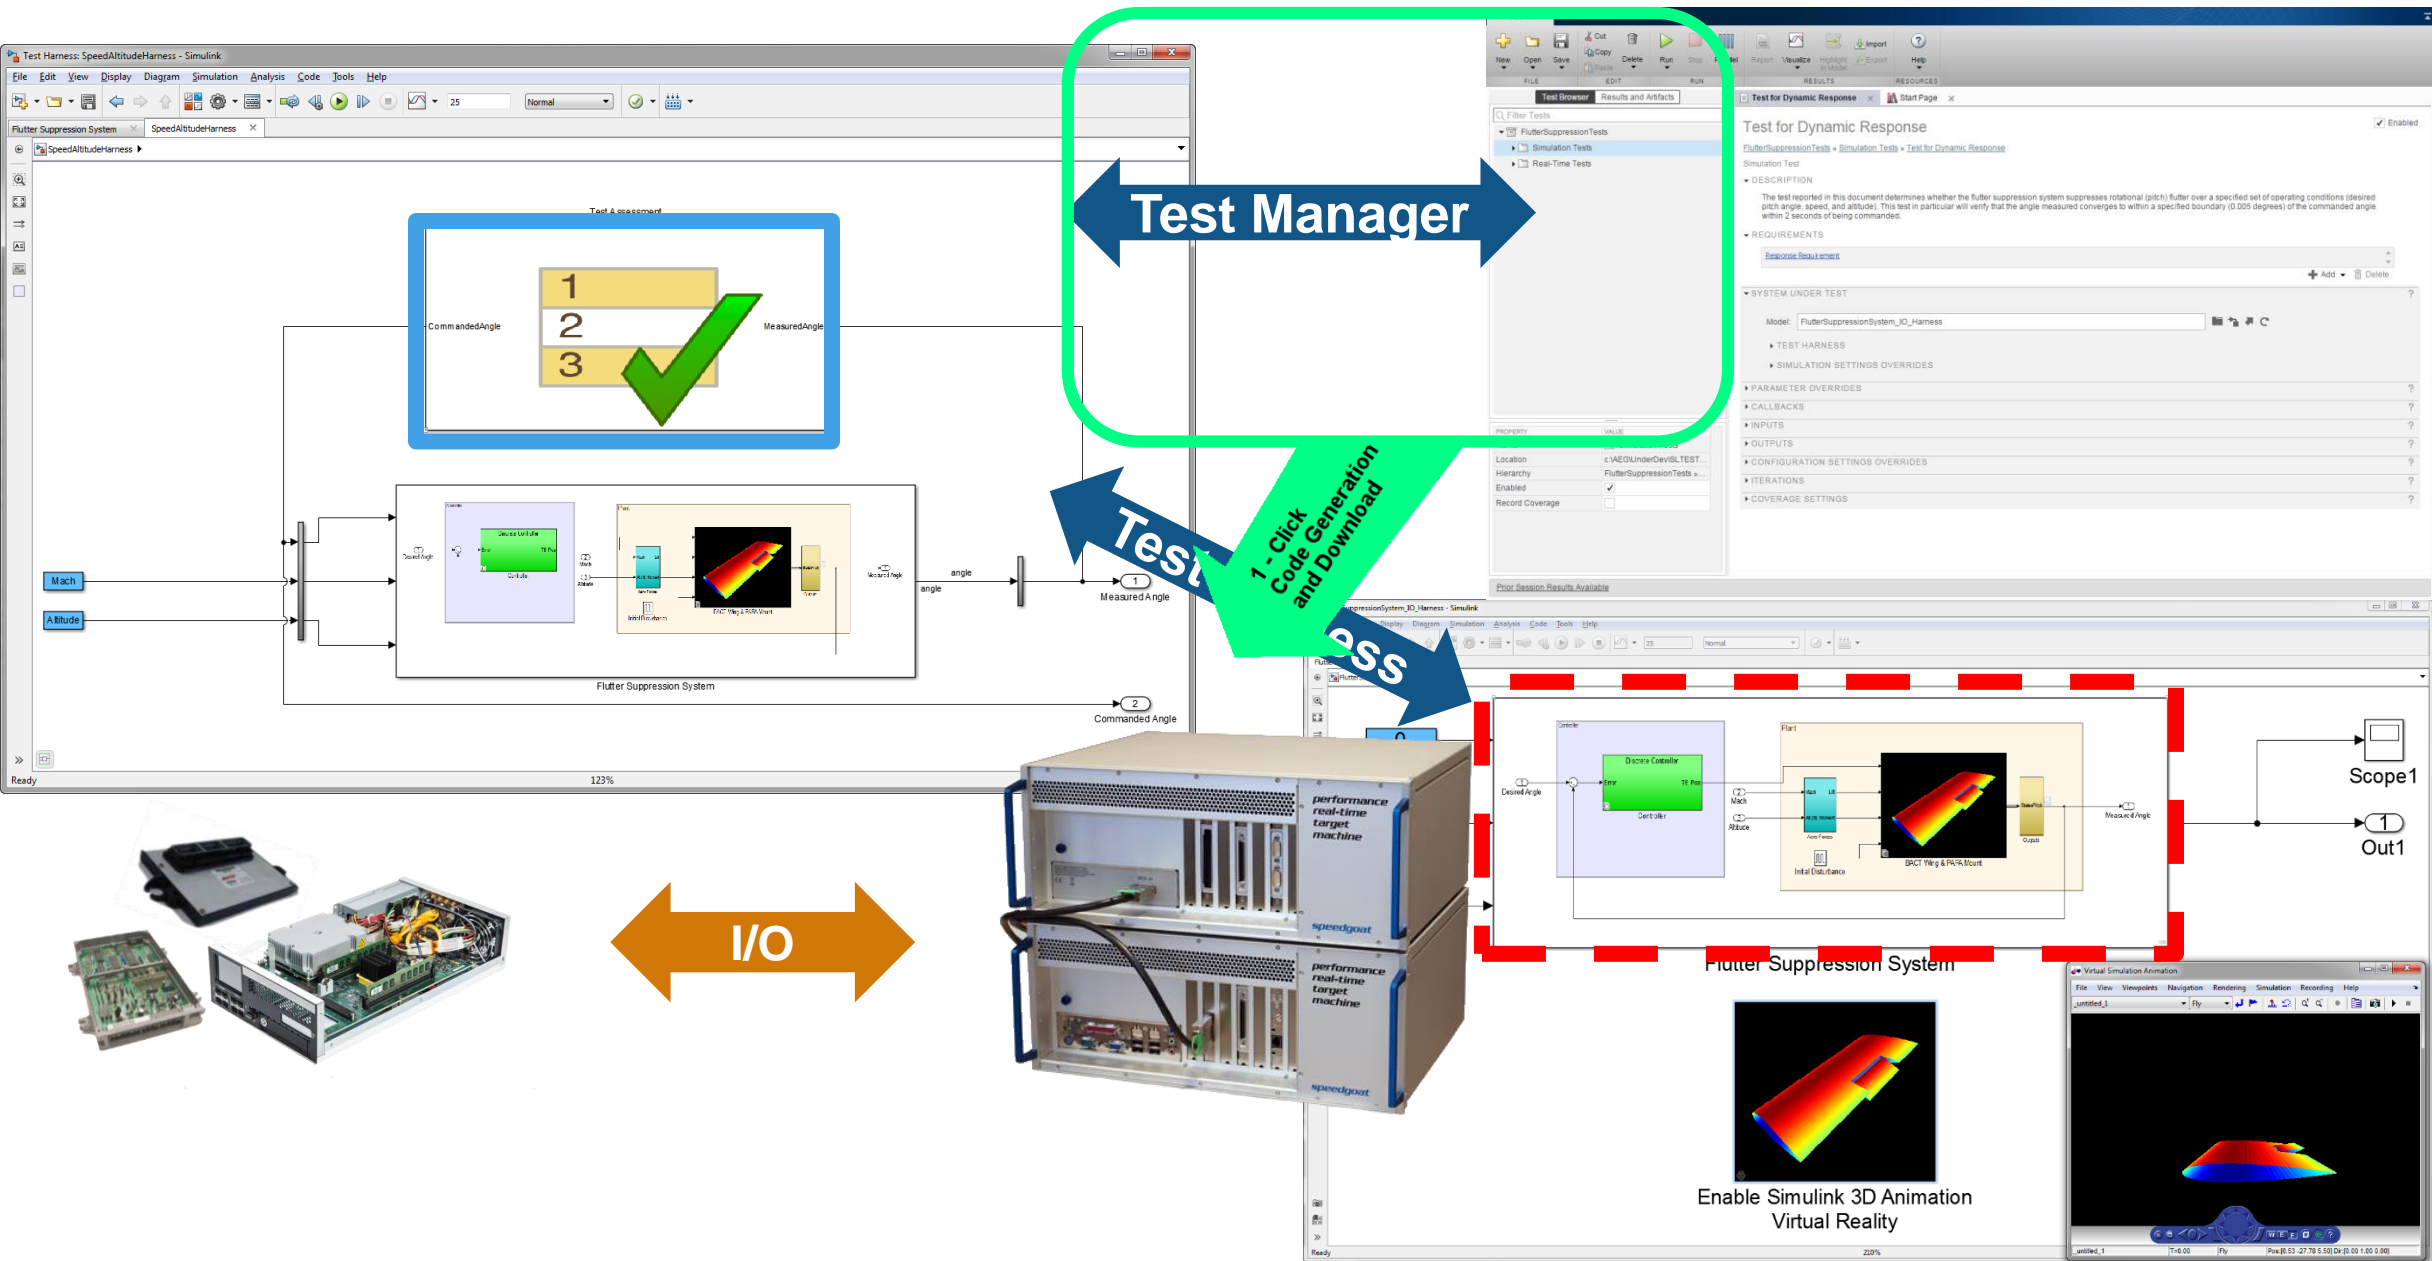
Test Harness: SpeedAltitudeHarness - Simulink

File Edit View Display Diagram Simulation Analysis Code Tools Help

25 Normal

Flutter Suppression System × SpeedAltitudeHarness ×

SpeedAltitudeHarness ▸

Test Assessment

1
2
3

CommandedAngle MeasuredAngle

Mach

Altitude

angle

angle

1 Measured Angle

Flutter Suppression System

2 Commanded Angle

Ready 123%

Test Manager

New Open Save Cut Copy Paste Delete Run Stop Report Visualize Highlight in Model Import Export Help

FILE EDIT RUN RESULTS RESOURCES

Test Browser Results and Artifacts

Filter Tests

FlutterSuppressionTests

Simulation Tests

Real-Time Tests

Test for Dynamic Response × Start Page ×

Test for Dynamic Response

Enabled

FlutterSuppressionTests » Simulation Tests » Test for Dynamic Response

Simulation Test

DESCRIPTION

The test reported in this document determines whether the flutter suppression system suppresses rotational (pitch) flutter over a specified set of operating conditions (desired pitch angle, speed, and altitude). This test in particular will verify that the angle measured converges to within a specified boundary (0.005 degrees) of the commanded angle within 2 seconds of being commanded.

REQUIREMENTS

Response Requirement

Add Delete

SYSTEM UNDER TEST

Model: FlutterSuppressionSystem_IO_Harness

TEST HARNESS

SIMULATION SETTINGS OVERRIDES

PARAMETER OVERRIDES

CALLBACKS

INPUTS

OUTPUTS

CONFIGURATION SETTINGS OVERRIDES

ITERATIONS

COVERAGE SETTINGS

PROPERTY VALUE

Location c:\AEG\UnderDev\SLTEST...

Hierarchy FlutterSuppressionTests »

Enabled

Record Coverage

Prior Session Results Available

1 - Click Code Generation and Download

Test

ess

I/O

performance real-time target machine

speedgoat

performance real-time target machine

speedgoat

Scope1

1 Out1

Flutter Suppression System

Enable Simulink 3D Animation Virtual Reality

Virtual Simulation Animation

File View Viewpoints Navigation Rendering Simulation Recording Help

Ready 210%